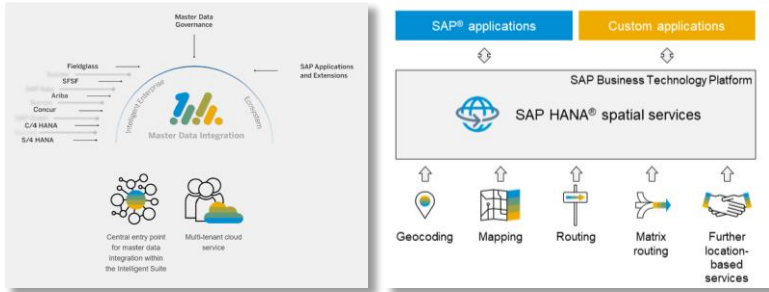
Master Data Governance

Fieldglass

SFSF

Ariba

Concur

C/4 HANA

S/4 HANA

SAP Applications and Extensions

Intelligent Enterprise

Ecosystem

Master Data Integration

Central entry point for master data integration within the Intelligent Suite

Multi-tenant cloud service

SAP® applications

Custom applications

SAP Business Technology Platform

SAP HANA® spatial services

Geocoding

Mapping

Routing

Matrix routing

Further location-based services